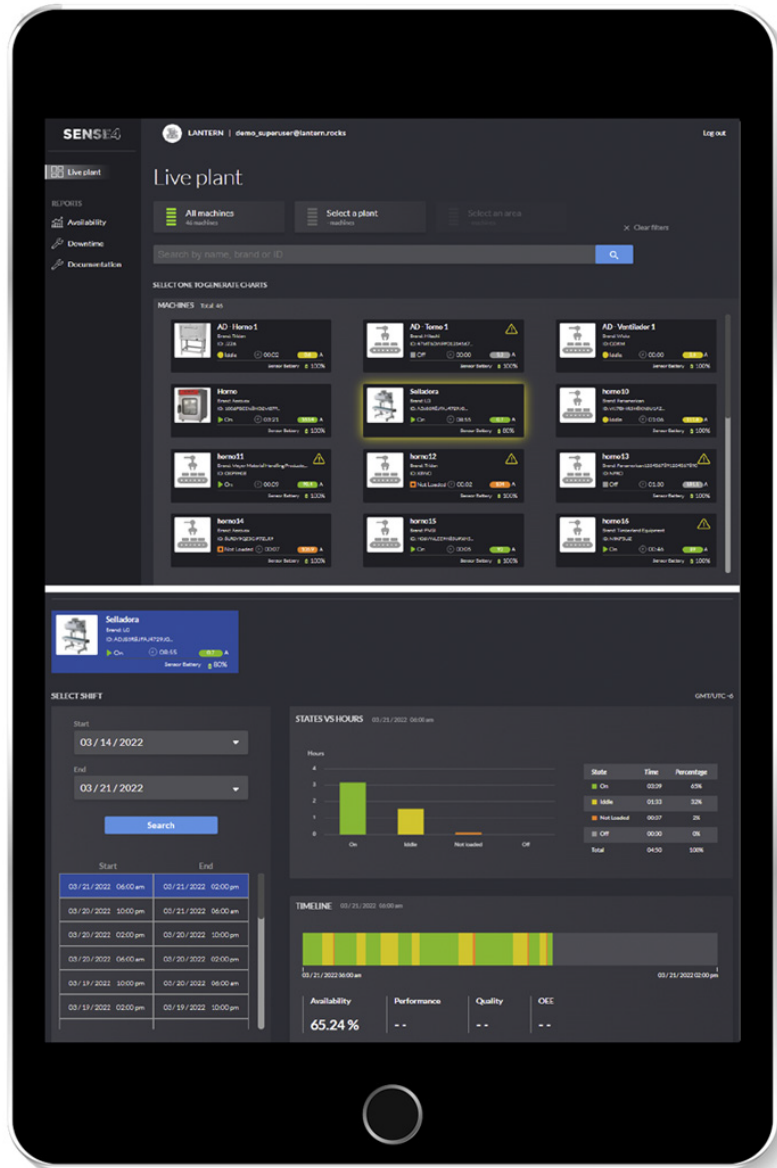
SENSE4

LANTERN | demo_superuser@lantern.rocks

Log out

Live plant

REPORTS

Availability

Downtime

Documentation

Live plant

All machines
46 machines

Select a plant
- machines

Select an area

Clear filters

Search by name, brand or ID

SELECT ONE TO GENERATE CHARTS

MACHINES Total: 46

AD - Horno 1
Idle 00:02
Sensor Battery 100%

AD - Torno 1
Off 00:00
Sensor Battery 100%

AD - Ventilador 1
Idle 00:00
Sensor Battery 100%

Horno
On 03:21
Sensor Battery 100%

Selladora
Brand: LG
On 08:55
Sensor Battery 80%

horno10
Idle 01:04
Sensor Battery 100%

horno11
On 00:09
Sensor Battery 100%

horno12
Brand: Trilon
Not Loaded 00:02
Sensor Battery 100%

horno13
Off 01:30
Sensor Battery 100%

horno14
Not Loaded 00:07
Sensor Battery 100%

horno15
On 00:05
Sensor Battery 100%

horno16
Brand: Tolentand Equipment
On 00:46
Sensor Battery 100%

Selladora
Brand: LG
On 08:55
Sensor Battery 80%

SELECT SHIFT

GMT/UTC -6

Start
03 / 14 / 2022

End
03 / 21 / 2022

Search

| Start | End |
|---|---|
| 03 / 21 / 2022 06:00 am | 03 / 21 / 2022 02:00 pm |
| 03 / 20 / 2022 10:00 pm | 03 / 21 / 2022 06:00 am |
| 03 / 20 / 2022 02:00 pm | 03 / 20 / 2022 10:00 pm |
| 03 / 20 / 2022 06:00 am | 03 / 20 / 2022 02:00 pm |
| 03 / 19 / 2022 10:00 pm | 03 / 20 / 2022 06:00 am |
| 03 / 19 / 2022 02:00 pm | 03 / 19 / 2022 10:00 pm |

STATES VS HOURS 03 / 21 / 2022 06:00 am

Hours
4
3
2
1
0
On Idle Not loaded Off

| State | Time | Percentage |
|---|---|---|
| On | 03:09 | 65% |
| Idle | 01:33 | 32% |
| Not Loaded | 00:07 | 2% |
| Off | 00:00 | 0% |
| Total | 04:50 | 100% |

TIMELINE 03 / 21 / 2022 06:00 am

03 / 21 / 2022 06:00 am
03 / 21 / 2022 02:00 pm

Availability
65.24 %

Performance
- -

Quality
- -

OEE
- -